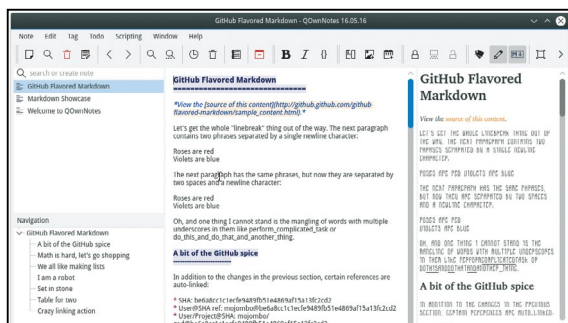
GitHub Flavored Markdown - QOwnNotes 16.05.16

Note Edit Tag Todo Scripting Window Help

search or create note

GitHub Flavored Markdown

Markdown Showcase

Welcome to QOwnNotes

Navigation

GitHub Flavored Markdown

A bit of the GitHub spice

Math is hard, let's go shopping

We all like making lists

I am a robot

Set in stone

Table for two

Crazy linking action

GitHub Flavored Markdown
================================

*View the [source of this content](http://github.github.com/github-flavored-markdown/sample_content.html).*

Let's get the whole "linebreak" thing out of the way. The next paragraph contains two phrases separated by a single newline character:

Roses are red
Violets are blue

The next paragraph has the same phrases, but now they are separated by two spaces and a newline character:

Roses are red
Violets are blue

Oh, and one thing I cannot stand is the mangling of words with multiple underscores in them like perform_complicated_task or do_this_and_do_that_and_another_thing.

A bit of the GitHub spice
----------------------------

In addition to the changes in the previous section, certain references are auto-linked:

* SHA: be6a8cc1c1ecfe9489fb51e4869af15a13fc2cd2
* User@SHA ref: mojombo@be6a8cc1c1ecfe9489fb51e4869af15a13fc2cd2
* User/Project@SHA: mojombo/

GitHub Flavored Markdown

View the source of this content.

LET'S GET THE WHOLE "LINEBREAK" THING OUT OF THE WAY. THE NEXT PARAGRAPH CONTAINS TWO PHRASES SEPARATED BY A SINGLE NEWLINE CHARACTER:

ROSES ARE RED VIOLETS ARE BLUE

THE NEXT PARAGRAPH HAS THE SAME PHRASES, BUT NOW THEY ARE SEPARATED BY TWO SPACES AND A NEWLINE CHARACTER:

ROSES ARE RED
VIOLETS ARE BLUE

OH, AND ONE THING I CANNOT STAND IS THE MANGLING OF WORDS WITH MULTIPLE UNDERSCORES IN THEM LIKE PERFORMCOMPLICATEDTASK OR DOTHISANDDOTHATANDANOTHER_THING.

A bit of the GitHub spice

IN ADDITION TO THE CHANGES IN THE PREVIOUS SECTION, CERTAIN REFERENCES ARE AUTO-